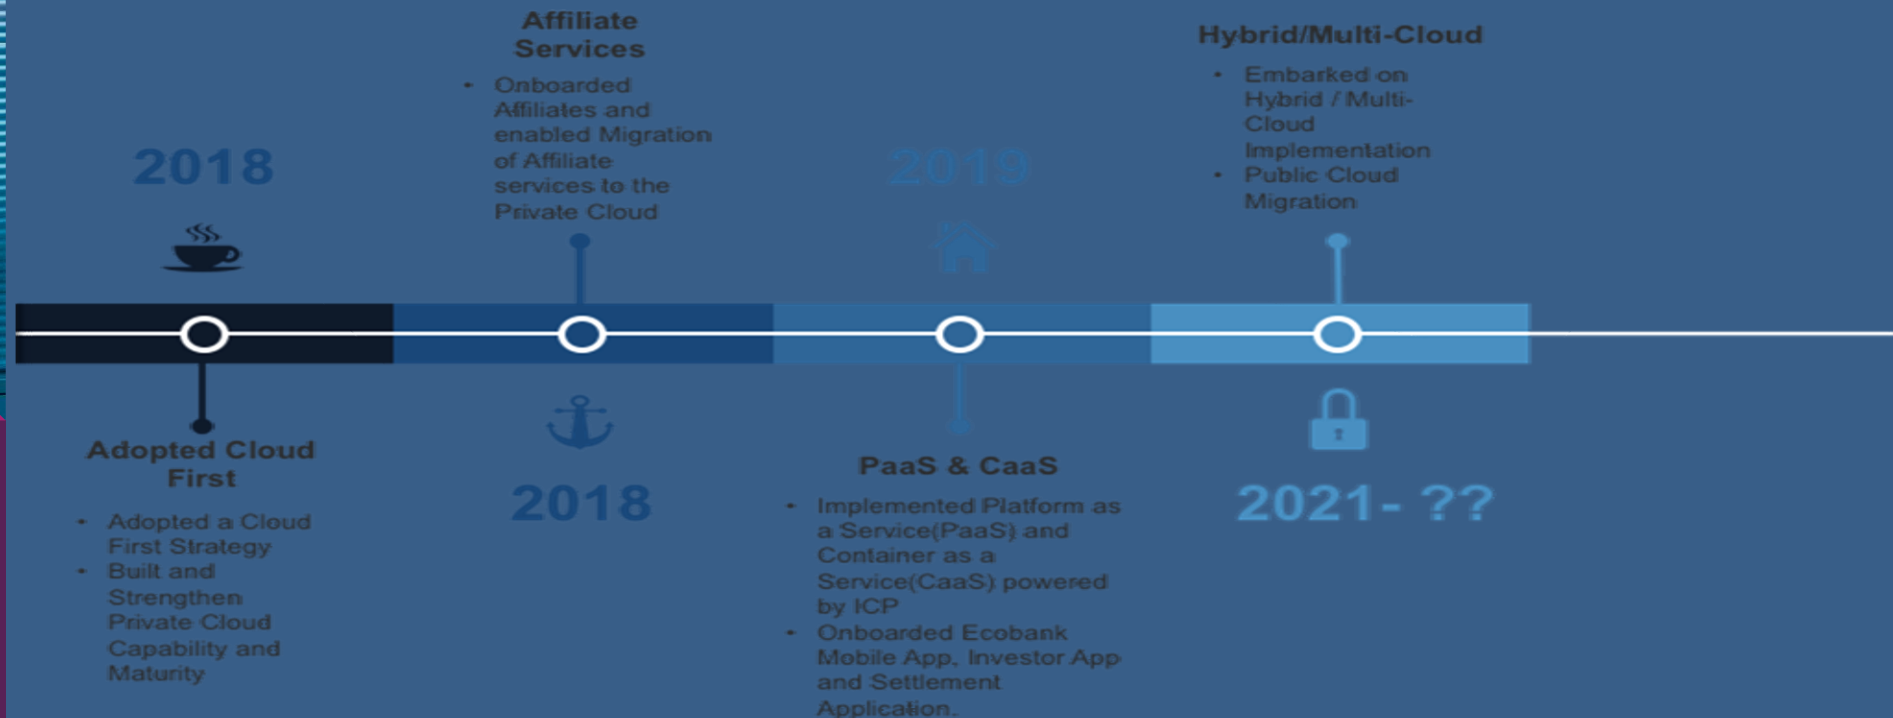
2018

Adopted Cloud First

• Adopted a Cloud First Strategy
• Built and Strengthen Private Cloud Capability and Maturity

Affiliate Services

• Onboarded Affiliates and enabled Migration of Affiliate services to the Private Cloud

2018

2019

PaaS & CaaS

• Implemented Platform as a Service(PaaS) and Container as a Service(CaaS) powered by ICP
• Onboarded Ecobank Mobile App, Investor App and Settlement Application.

Hybrid/Multi-Cloud

• Embarked on Hybrid / Multi-Cloud Implementation
• Public Cloud Migration

2021 - ??